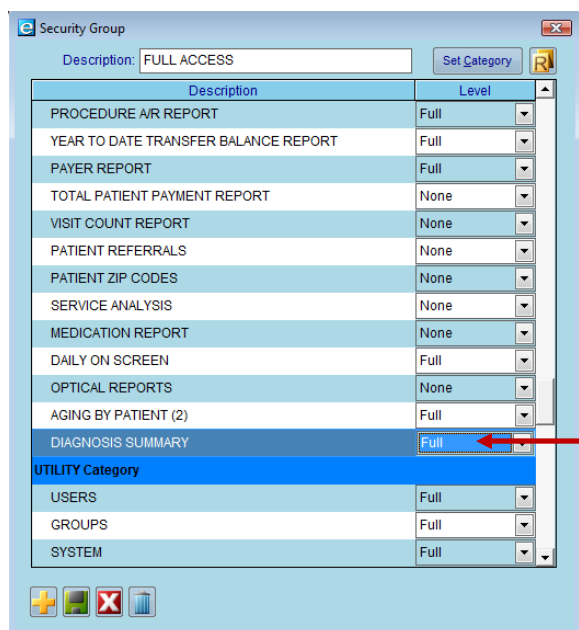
Security Group

Description: FULL ACCESS

Set Category

| Description | Level |
|---|---|
| PROCEDURE A/R REPORT | Full |
| YEAR TO DATE TRANSFER BALANCE REPORT | Full |
| PAYER REPORT | Full |
| TOTAL PATIENT PAYMENT REPORT | None |
| VISIT COUNT REPORT | None |
| PATIENT REFERRALS | None |
| PATIENT ZIP CODES | None |
| SERVICE ANALYSIS | None |
| MEDICATION REPORT | None |
| DAILY ON SCREEN | Full |
| OPTICAL REPORTS | None |
| AGING BY PATIENT (2) | Full |
| DIAGNOSIS SUMMARY | Full |
| UTILITY Category | |
| USERS | Full |
| GROUPS | Full |
| SYSTEM | Full |